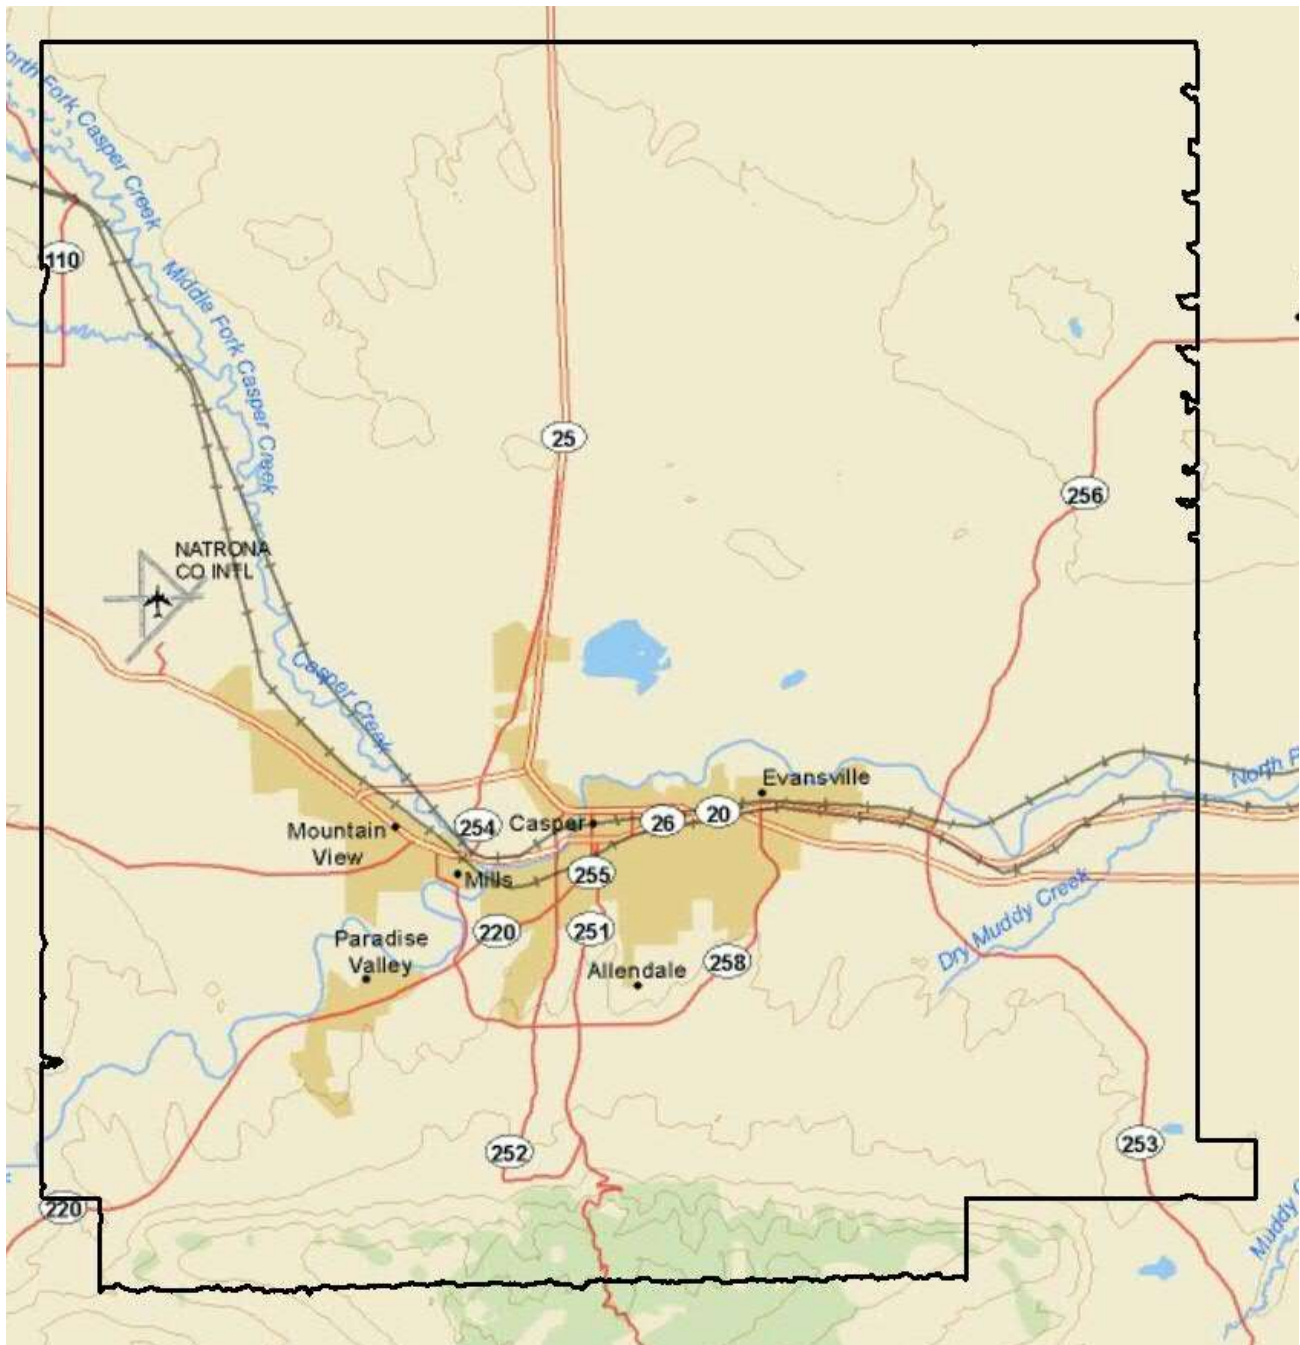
North Fork Casper Creek
110
Middle Fork Casper Creek
25
256
NATRONA CO INTL
Casper Creek
North P
Evansville
Mountain View
254
Casper
26
20
Mills
255
Dry Muddy Creek
Paradise Valley
220
251
Allendale
258
252
253
220
Muddy C